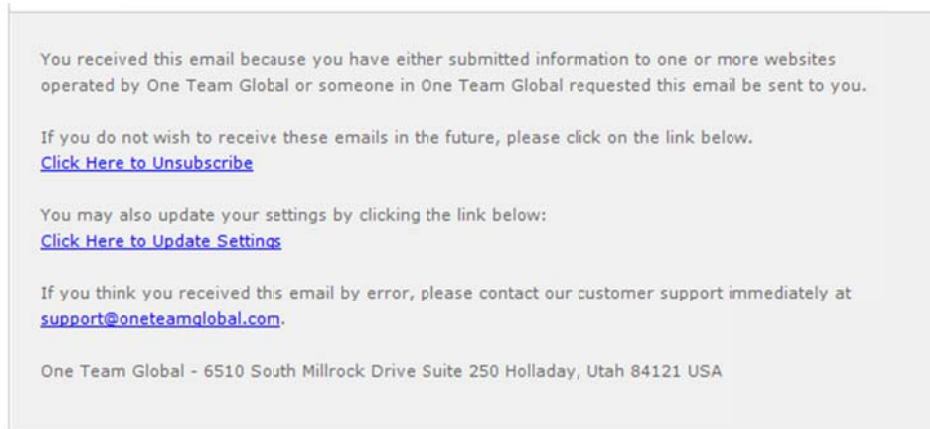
You received this email because you have either submitted information to one or more websites operated by One Team Global or someone in One Team Global requested this email be sent to you.

If you do not wish to receive these emails in the future, please click on the link below.
Click Here to Unsubscribe

You may also update your settings by clicking the link below:
Click Here to Update Settings

If you think you received this email by error, please contact our customer support immediately at support@oneteamglobal.com.

One Team Global - 6510 South Millrock Drive Suite 250 Holladay, Utah 84121 USA